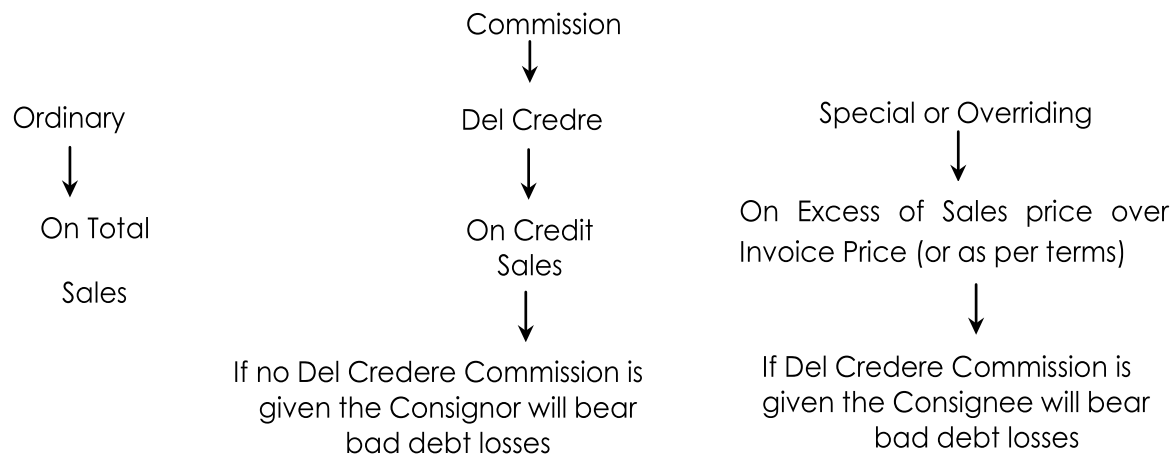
Commission

Ordinary

On Total Sales

Del Credre

On Credit Sales

If no Del Credere Commission is given the Consignor will bear bad debt losses

Special or Overriding

On Excess of Sales price over Invoice Price (or as per terms)

If Del Credere Commission is given the Consignee will bear bad debt losses